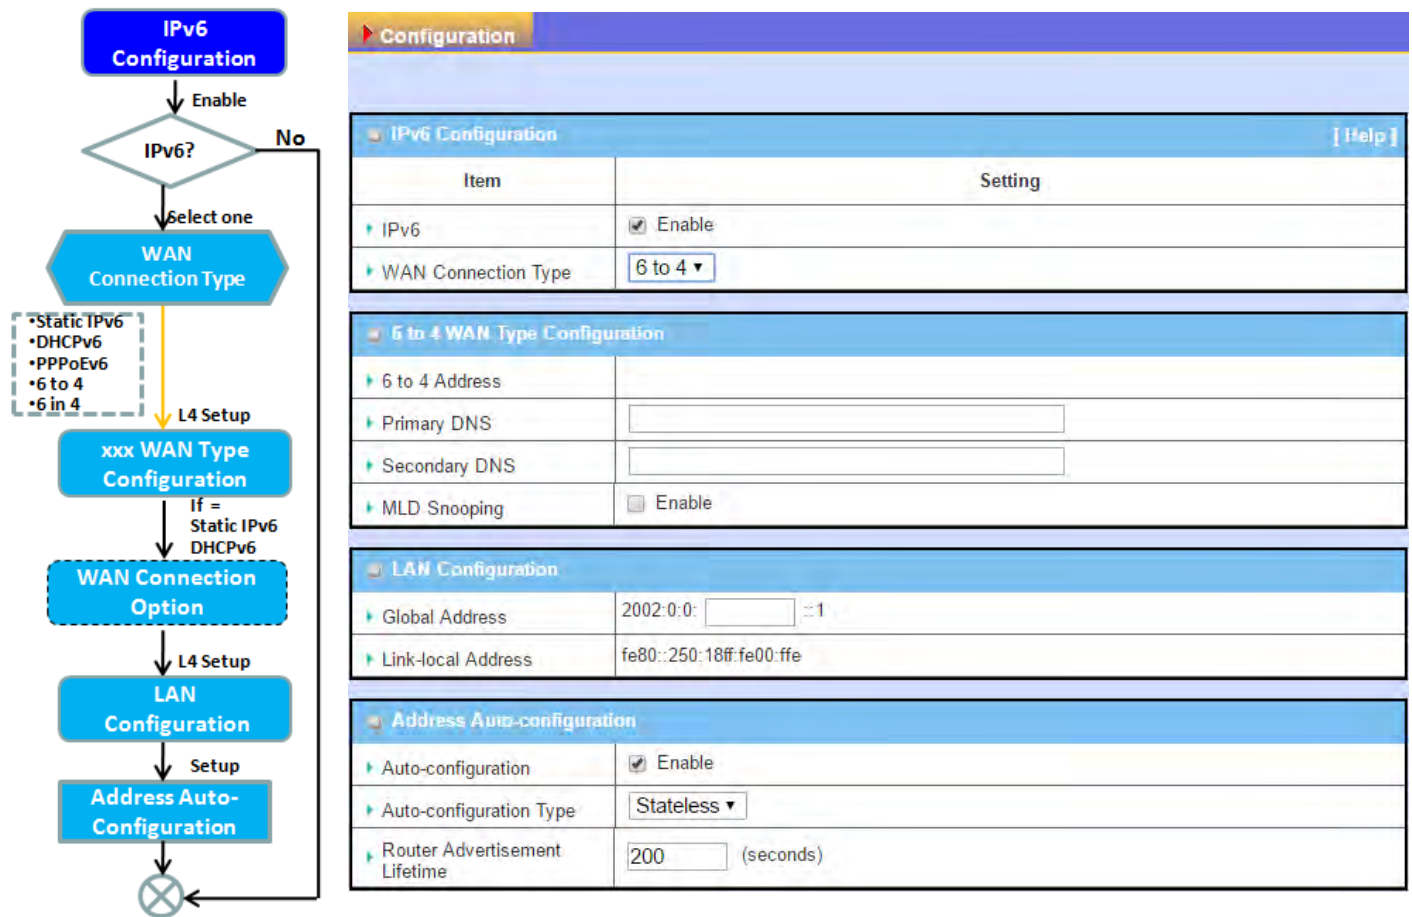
IPv6 Configuration

Enable

IPv6?

No

Select one

WAN Connection Type

•Static IPv6
•DHCPv6
•PPPoEv6
•6 to 4
•6 in 4

L4 Setup

xxx WAN Type Configuration

If =
Static IPv6
DHCPv6

WAN Connection Option

L4 Setup

LAN Configuration

Setup

Address Auto-Configuration

Configuration

IPv6 Configuration [ Help ]

| Item | Setting |
|---|---|
| IPv6 | Enable |
| WAN Connection Type | 6 to 4 ▾ |

6 to 4 WAN Type Configuration

| | |
|---|---|
| 6 to 4 Address | |
| Primary DNS | |
| Secondary DNS | |
| MLD Snooping | Enable |

LAN Configuration

| | |
|---|---|
| Global Address | 2002:0:0: ::1 |
| Link-local Address | fe80::250:18ff:fe00:ffe |

Address Auto-configuration

| | |
|---|---|
| Auto-configuration | Enable |
| Auto-configuration Type | Stateless ▾ |
| Router Advertisement Lifetime | 200 (seconds) |